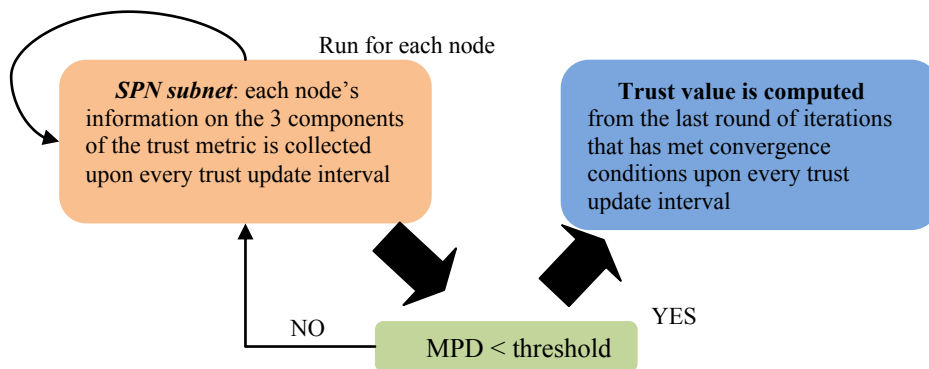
Run for each node

SPN subnet: each node's information on the 3 components of the trust metric is collected upon every trust update interval

Trust value is computed from the last round of iterations that has met convergence conditions upon every trust update interval

NO

YES

MPD < threshold